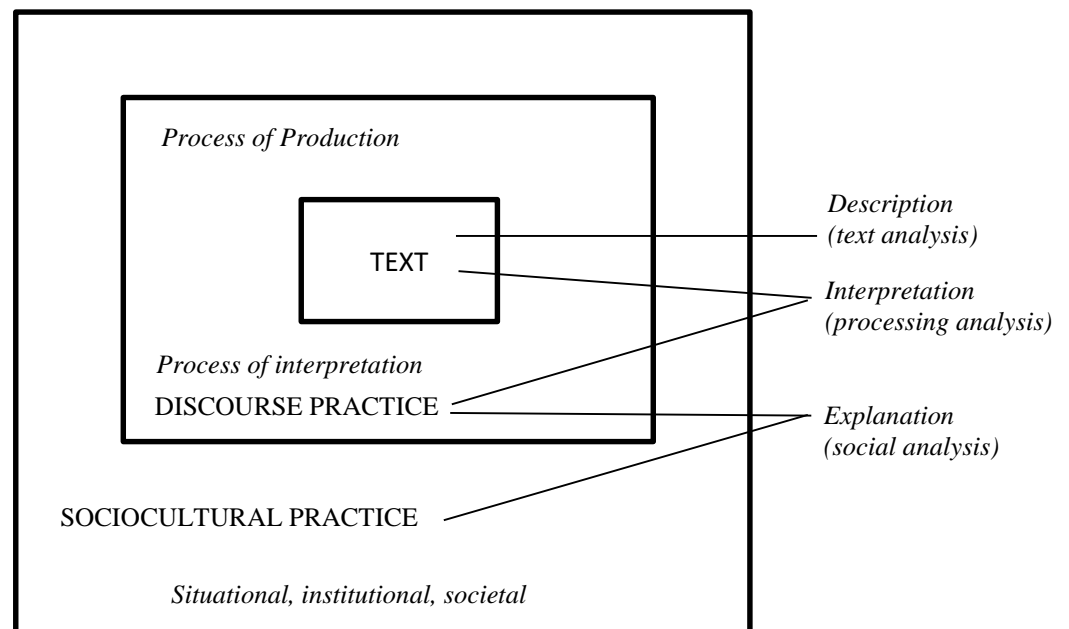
Process of Production

TEXT

Description
(text analysis)

Interpretation
(processing analysis)

Process of interpretation
DISCOURSE PRACTICE

Explanation
(social analysis)

SOCIOCULTURAL PRACTICE

Situational, institutional, societal